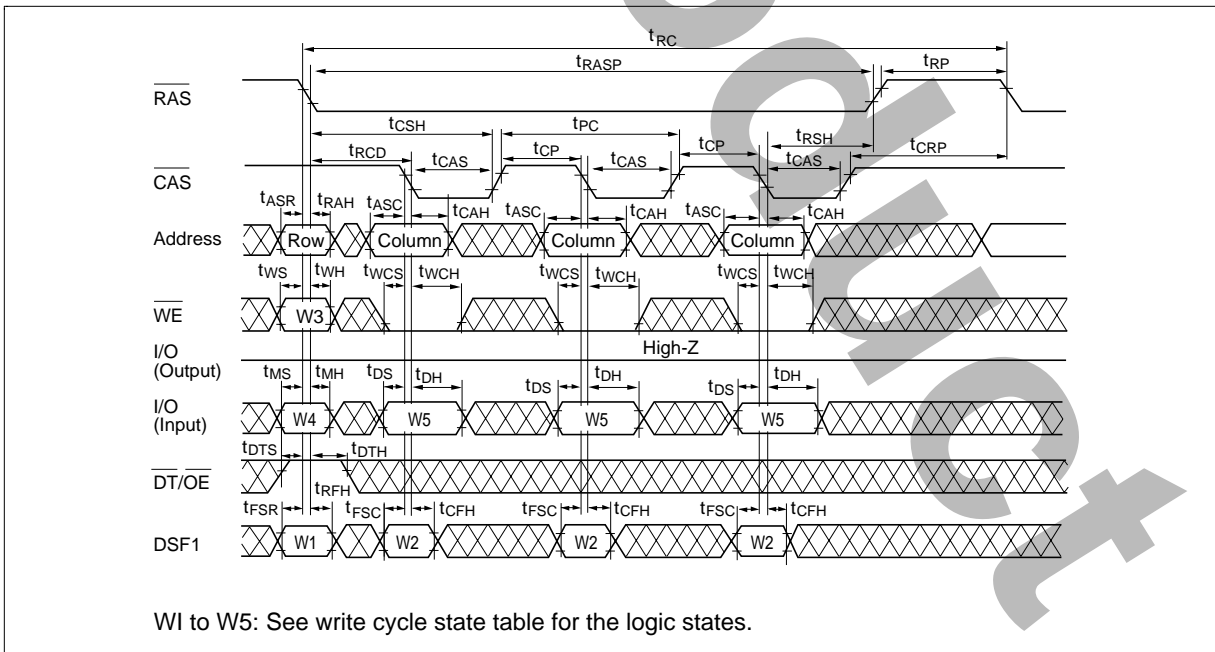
$t_{RC}$
$t_{RASP}$
$t_{RP}$
$\overline{RAS}$
$t_{CSH}$
$t_{PC}$
$t_{RSH}$
$t_{RCD}$
$t_{CAS}$
$t_{CP}$
$t_{CAS}$
$t_{CP}$
$t_{CAS}$
$t_{CRP}$
$\overline{CAS}$
$t_{ASR}$
$t_{RAH}$
$t_{ASC}$
$t_{CAH}$
$t_{ASC}$
$t_{CAH}$
$t_{ASC}$
$t_{CAH}$
Address
Row
Column
Column
Column
$t_{WS}$
$t_{WH}$
$t_{WCS}$
$t_{WCH}$
$t_{WCS}$
$t_{WCH}$
$t_{WCS}$
$t_{WCH}$
$\overline{WE}$
W3
I/O (Output)
High-Z
$t_{MS}$
$t_{MH}$
$t_{DS}$
$t_{DH}$
$t_{DS}$
$t_{DH}$
$t_{DS}$
$t_{DH}$
I/O (Input)
W4
W5
W5
W5
$t_{DTS}$
$t_{DTH}$
$\overline{DT}/\overline{OE}$
$t_{RFH}$
$t_{FSR}$
$t_{FSC}$
$t_{CFH}$
$t_{FSC}$
$t_{CFH}$
$t_{FSC}$
$t_{CFH}$
DSF1
W1
W2
W2
W2

WI to W5: See write cycle state table for the logic states.